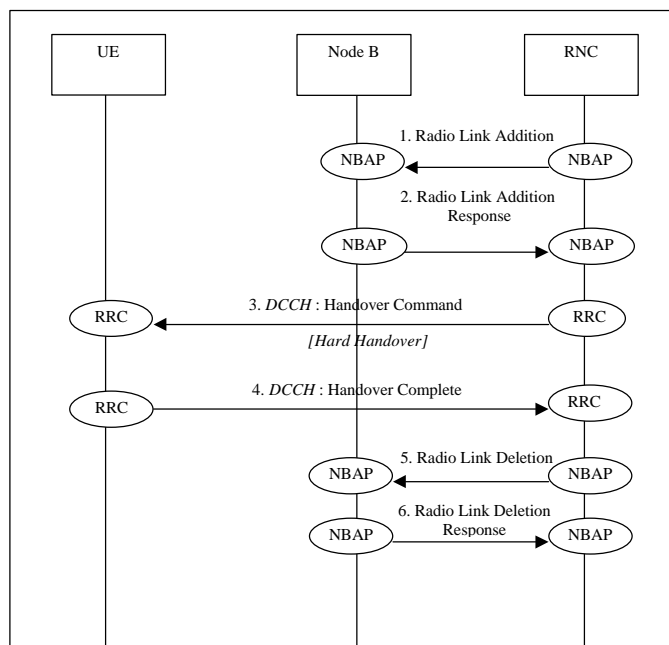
UE

Node B

RNC

1. Radio Link Addition

NBAP

NBAP

2. Radio Link Addition Response

NBAP

NBAP

RRC

3. *DCCH* : Handover Command

RRC

*[Hard Handover]*

RRC

4. *DCCH* : Handover Complete

RRC

5. Radio Link Deletion

NBAP

NBAP

6. Radio Link Deletion Response

NBAP

NBAP